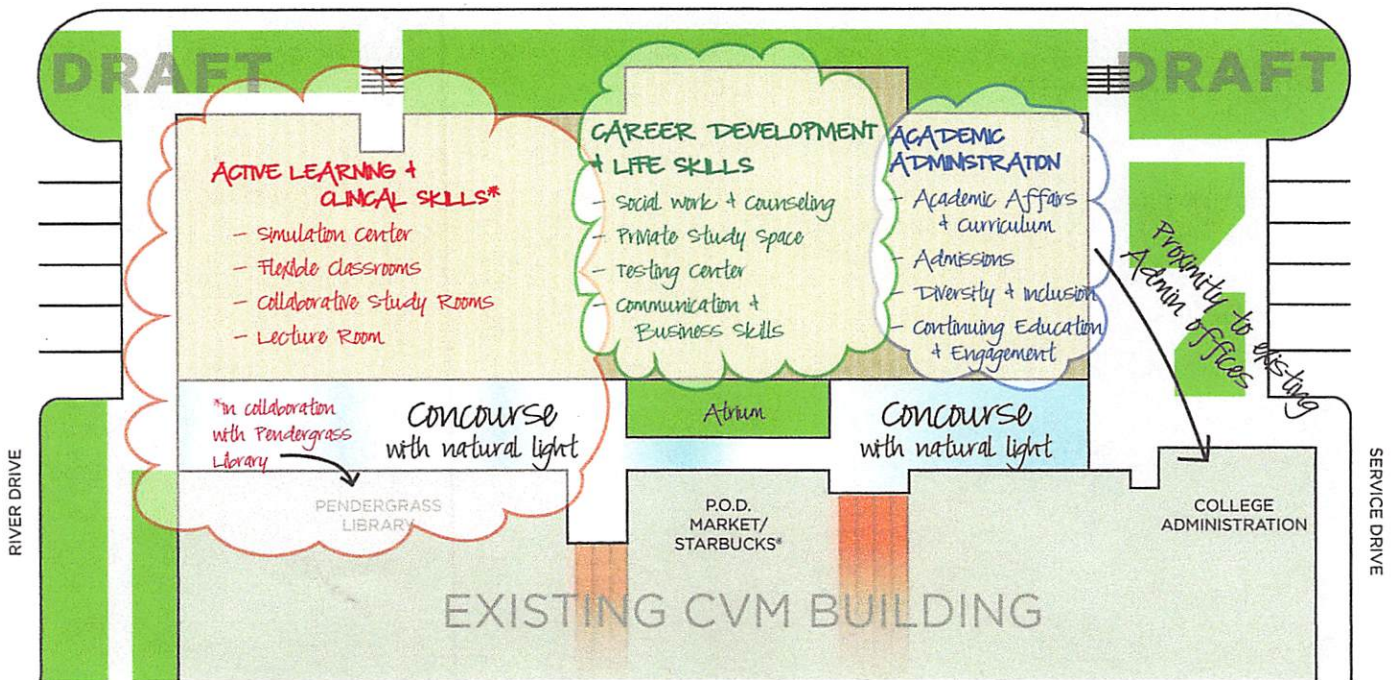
DRAFT

DRAFT

ACTIVE LEARNING &
CLINICAL SKILLS*
- Simulation center
- Flexible classrooms
- Collaborative study Rooms
- Lecture Room

CAREER DEVELOPMENT
& LIFE SKILLS
- Social work & Counseling
- Private study space
- Testing center
- Communication & Business Skills

ACADEMIC
ADMINISTRATION
- Academic Affairs & curriculum
- Admissions
- Diversity & inclusion
- Continuing Education & Engagement

Proximity to existing Admin offices

*In collaboration with Pendergrass Library

Concourse
with natural light

Atrium

Concourse
with natural light

RIVER DRIVE

PENDERGRASS
LIBRARY

P.O.D.
MARKET/
STARBUCKS®

COLLEGE
ADMINISTRATION

SERVICE DRIVE

EXISTING CVM BUILDING